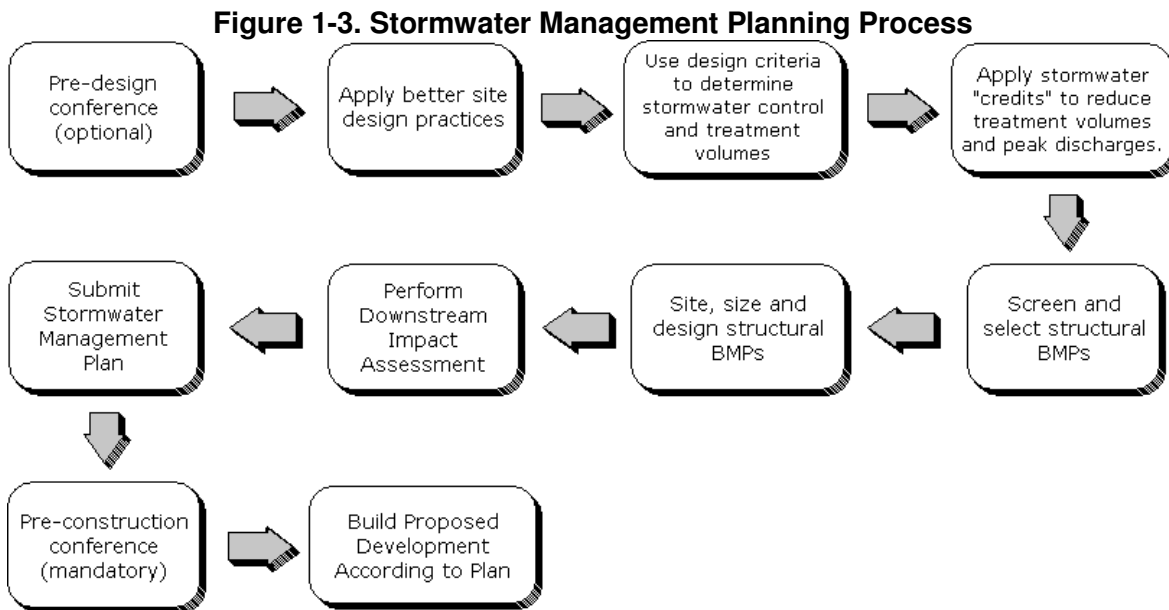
Figure 1-3. Stormwater Management Planning Process

Pre-design conference (optional)

Apply better site design practices

Use design criteria to determine stormwater control and treatment volumes

Apply stormwater "credits" to reduce treatment volumes and peak discharges.

Screen and select structural BMPs

Site, size and design structural BMPs

Perform Downstream Impact Assessment

Submit Stormwater Management Plan

Pre-construction conference (mandatory)

Build Proposed Development According to Plan